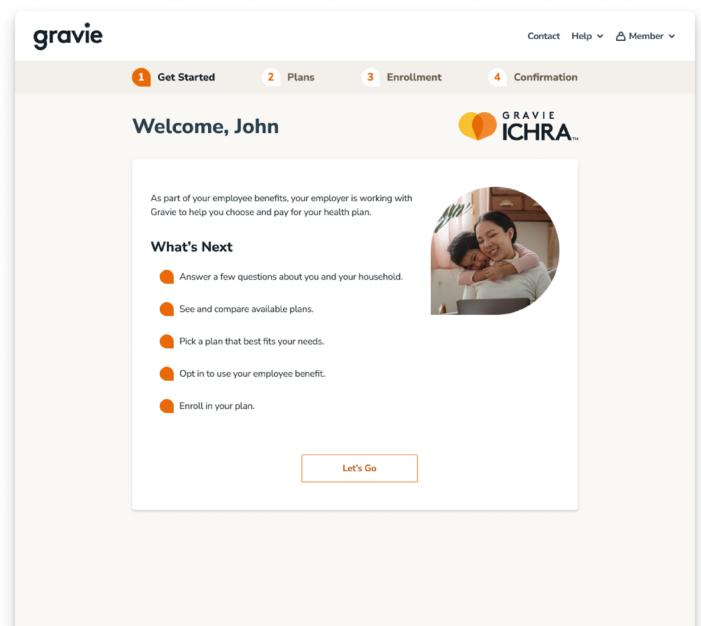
gravie

Contact Help Member

1 Get Started 2 Plans 3 Enrollment 4 Confirmation

Welcome, John

GRAVIE ICHRA

As part of your employee benefits, your employer is working with Gravie to help you choose and pay for your health plan.

What's Next

Answer a few questions about you and your household.

See and compare available plans.

Pick a plan that best fits your needs.

Opt in to use your employee benefit.

Enroll in your plan.

Let's Go